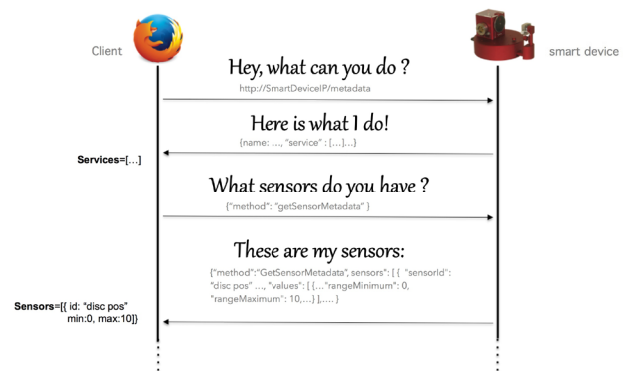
Client

smart device

Hey, what can you do ?

http://SmartDeviceIP/metadata

Here is what I do!

{name: ..., "service" : [....]...}

Services=[...]

What sensors do you have ?

{"method": "getSensorMetadata" }

These are my sensors:

{"method":"GetSensorMetadata", sensors": [ { "sensorId": "disc pos" ..., "values": [ {..."rangeMinimum": 0, "rangeMaximum": 10,...} ],.... }

Sensors=[{ id: "disc pos" min:0, max:10]}